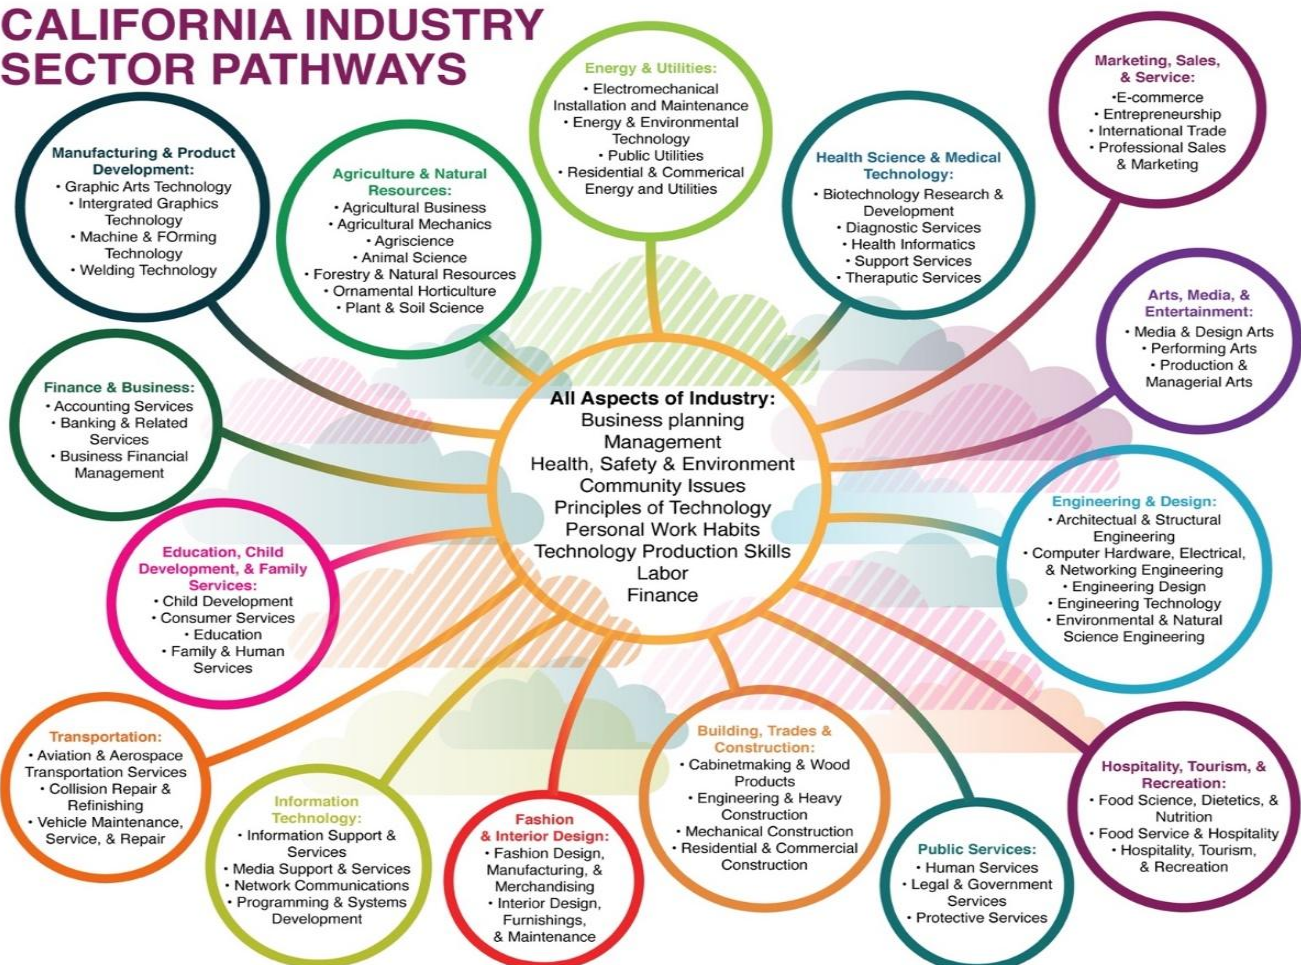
CALIFORNIA INDUSTRY SECTOR PATHWAYS

Manufacturing & Product Development:
• Graphic Arts Technology
• Intergrated Graphics Technology
• Machine & FOrming Technology
• Welding Technology

Agriculture & Natural Resources:
• Agricultural Business
• Agricultural Mechanics
• Agriscience
• Animal Science
• Forestry & Natural Resources
• Ornamental Horticulture
• Plant & Soil Science

Energy & Utilities:
• Electromechanical Installation and Maintenance
• Energy & Environmental Technology
• Public Utilities
• Residential & Commerical Energy and Utilities

Health Science & Medical Technology:
• Biotechnology Research & Development
• Diagnostic Services
• Health Informatics
• Support Services
• Theraputic Services

Marketing, Sales, & Service:
•E-commerce
• Entrepreneurship
• International Trade
• Professional Sales & Marketing

Arts, Media, & Entertainment:
• Media & Design Arts
• Performing Arts
• Production & Managerial Arts

Finance & Business:
• Accounting Services
• Banking & Related Services
• Business Financial Management

All Aspects of Industry:
Business planning
Management
Health, Safety & Environment
Community Issues
Principles of Technology
Personal Work Habits
Technology Production Skills
Labor
Finance

Engineering & Design:
• Architectual & Structural Engineering
• Computer Hardware, Electrical, & Networking Engineering
• Engineering Design
• Engineering Technology
• Environmental & Natural Science Engineering

Education, Child Development, & Family Services:
• Child Development
• Consumer Services
• Education
• Family & Human Services

Transportation:
• Aviation & Aerospace Transportation Services
• Collision Repair & Refinishing
• Vehicle Maintenance, Service, & Repair

Information Technology:
• Information Support & Services
• Media Support & Services
• Network Communications
• Programming & Systems Development

Fashion & Interior Design:
• Fashion Design, Manufacturing, & Merchandising
• Interior Design, Furnishings, & Maintenance

Building, Trades & Construction:
• Cabinetmaking & Wood Products
• Engineering & Heavy Construction
• Mechanical Construction
• Residential & Commercial Construction

Public Services:
• Human Services
• Legal & Government Services
• Protective Services

Hospitality, Tourism, & Recreation:
• Food Science, Dietetics, & Nutrition
• Food Service & Hospitality
• Hospitality, Tourism, & Recreation